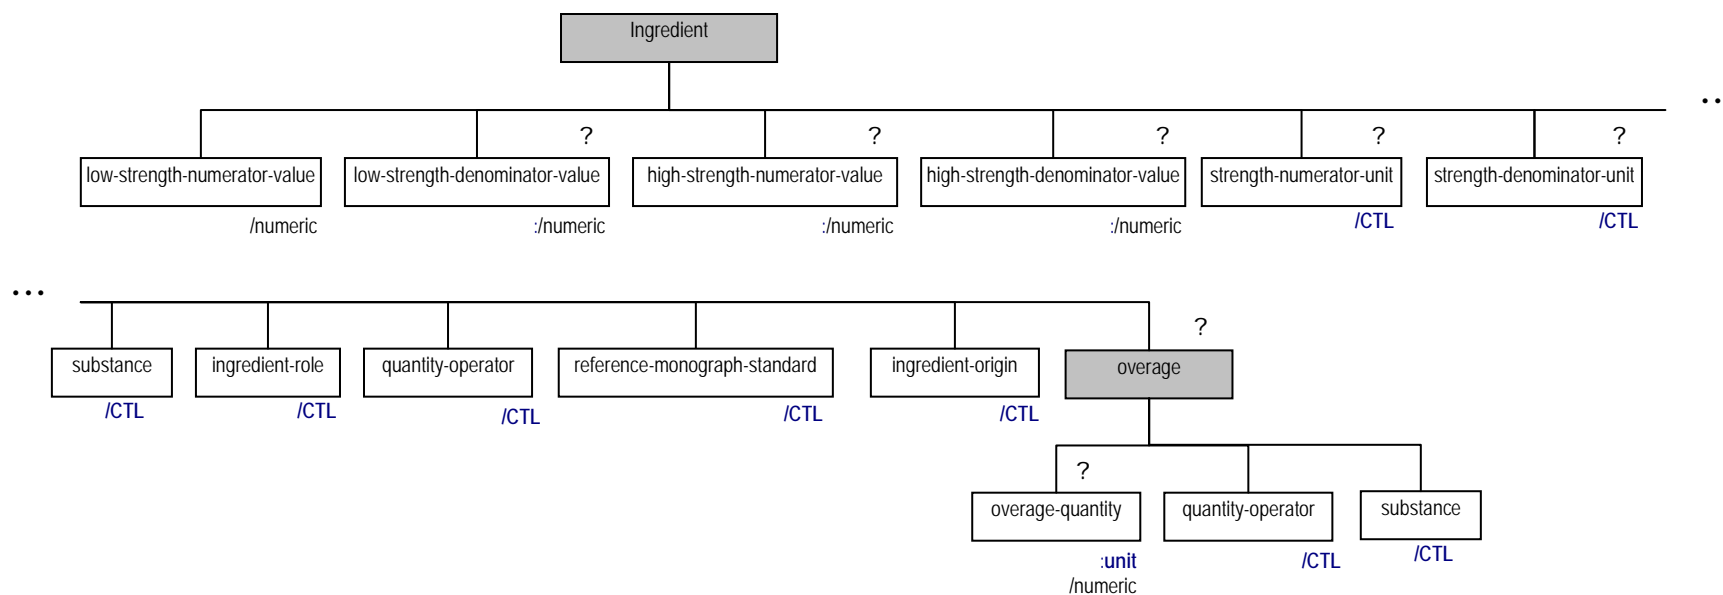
Ingredient

..

?

?

?

?

?

low-strength-numerator-value

/numeric

low-strength-denominator-value

:/numeric

high-strength-numerator-value

:/numeric

high-strength-denominator-value

:/numeric

strength-numerator-unit

/CTL

strength-denominator-unit

/CTL

...

?

substance

/CTL

ingredient-role

/CTL

quantity-operator

/CTL

reference-monograph-standard

/CTL

ingredient-origin

/CTL

overage

?

overage-quantity

:unit
/numeric

quantity-operator

/CTL

substance

/CTL